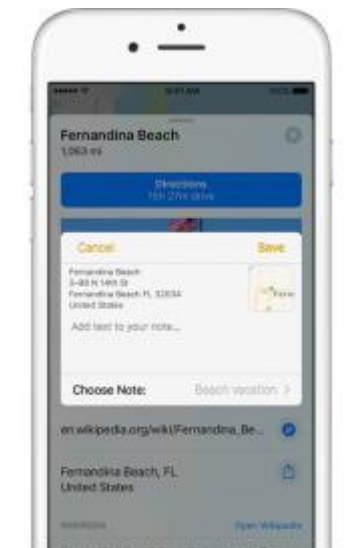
9:41 AM

Fernandina Beach

1,063 mi

Directions

15h 27m drive

Cancel

Save

Fernandina Beach

2-85 N 14th St

Fernandina Beach FL 32034

United States

Add text to your note...

Choose Note:

Beach vacation >

en.wikipedia.org/wiki/Fernandina_Be...

Fernandina Beach, FL

United States

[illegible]

Open Wikipedia